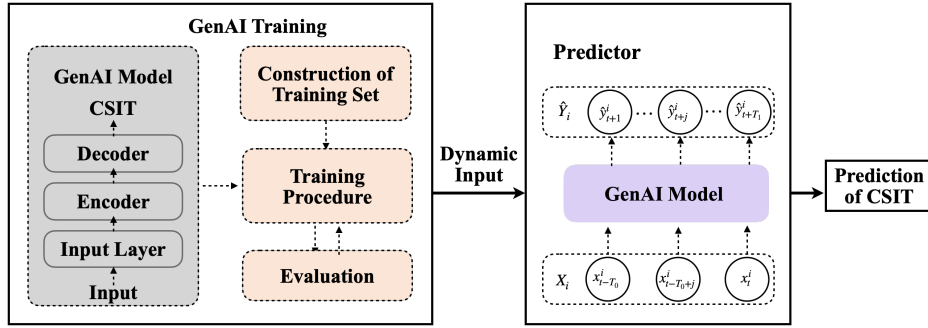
GenAI Training

GenAI Model

CSIT

Decoder

Encoder

Input Layer

Input

Construction of Training Set

Training Procedure

Evaluation

Dynamic Input

Predictor

$\hat{Y}_i$ $\hat{y}^i_{t+1}$ $\cdots$ $\hat{y}^i_{t+j}$ $\cdots$ $\hat{y}^i_{t+T_1}$

GenAI Model

$X_i$ $x^i_{t-T_0}$ $x^i_{t-T_0+j}$ $x^i_t$

Prediction of CSIT